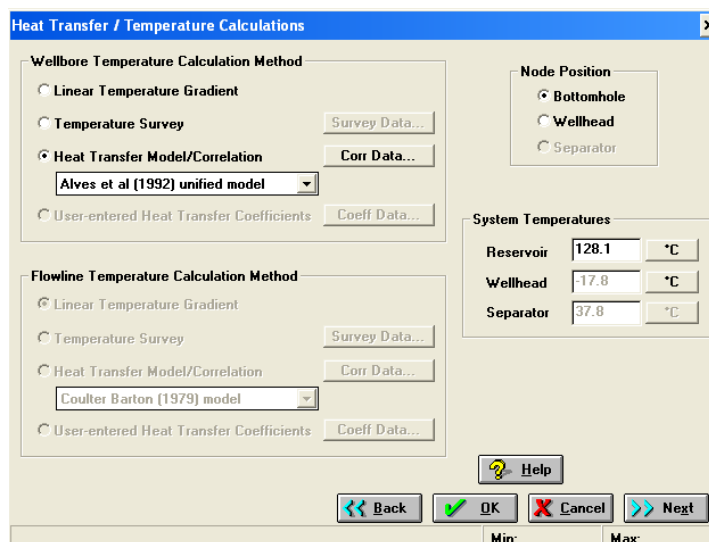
Heat Transfer / Temperature Calculations

Wellbore Temperature Calculation Method

Linear Temperature Gradient

Temperature Survey

Survey Data...

Heat Transfer Model/Correlation

Corr Data...

Alves et al (1992) unified model

User-entered Heat Transfer Coefficients

Coeff Data...

Node Position

Bottomhole

Wellhead

Separator

System Temperatures

| | | |
|---|---|---|
| Reservoir | 128.1 | °C |
| Wellhead | -17.8 | °C |
| Separator | 37.8 | °C |

Flowline Temperature Calculation Method

Linear Temperature Gradient

Temperature Survey

Survey Data...

Heat Transfer Model/Correlation

Corr Data...

Coulter Barton (1979) model

User-entered Heat Transfer Coefficients

Coeff Data...

Help

Back

OK

Cancel

Next

Min:

Max: